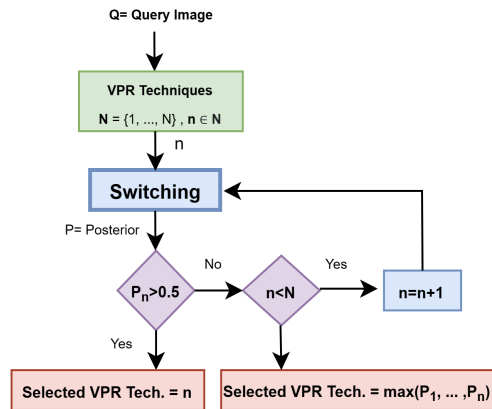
Q= Query Image

VPR Techniques

$\mathbf{N} = \{1, ..., N\}$ , $\mathbf{n} \in \mathbf{N}$

n

Switching

P= Posterior

$P_n$>0.5

No

n<N

Yes

n=n+1

Yes

Selected VPR Tech. = n

Selected VPR Tech. = max($P_1$, ... ,$P_n$)